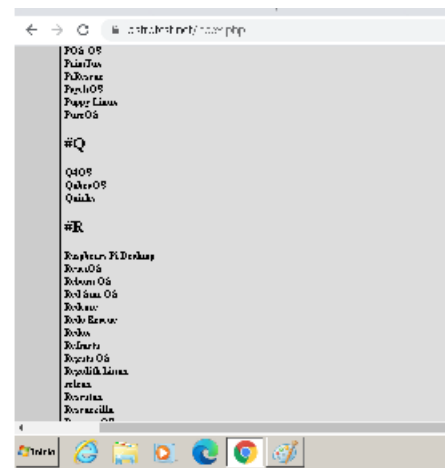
distrotest.net/index.php

POS OS
PrimTux
PiRavenz
PsychOS
Puppy Linux
PureOS

#Q

Q4OS
QubesOS
Quirky

#R

Raspberry Pi Desktop
ReactOS
Rebecca OS
Red Star OS
Redcore
Redo Rescue
Redox
Refracta
Regata OS
Regolith Linux
relianoid
Reveation
Revenge Ocilla
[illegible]

Iniciar